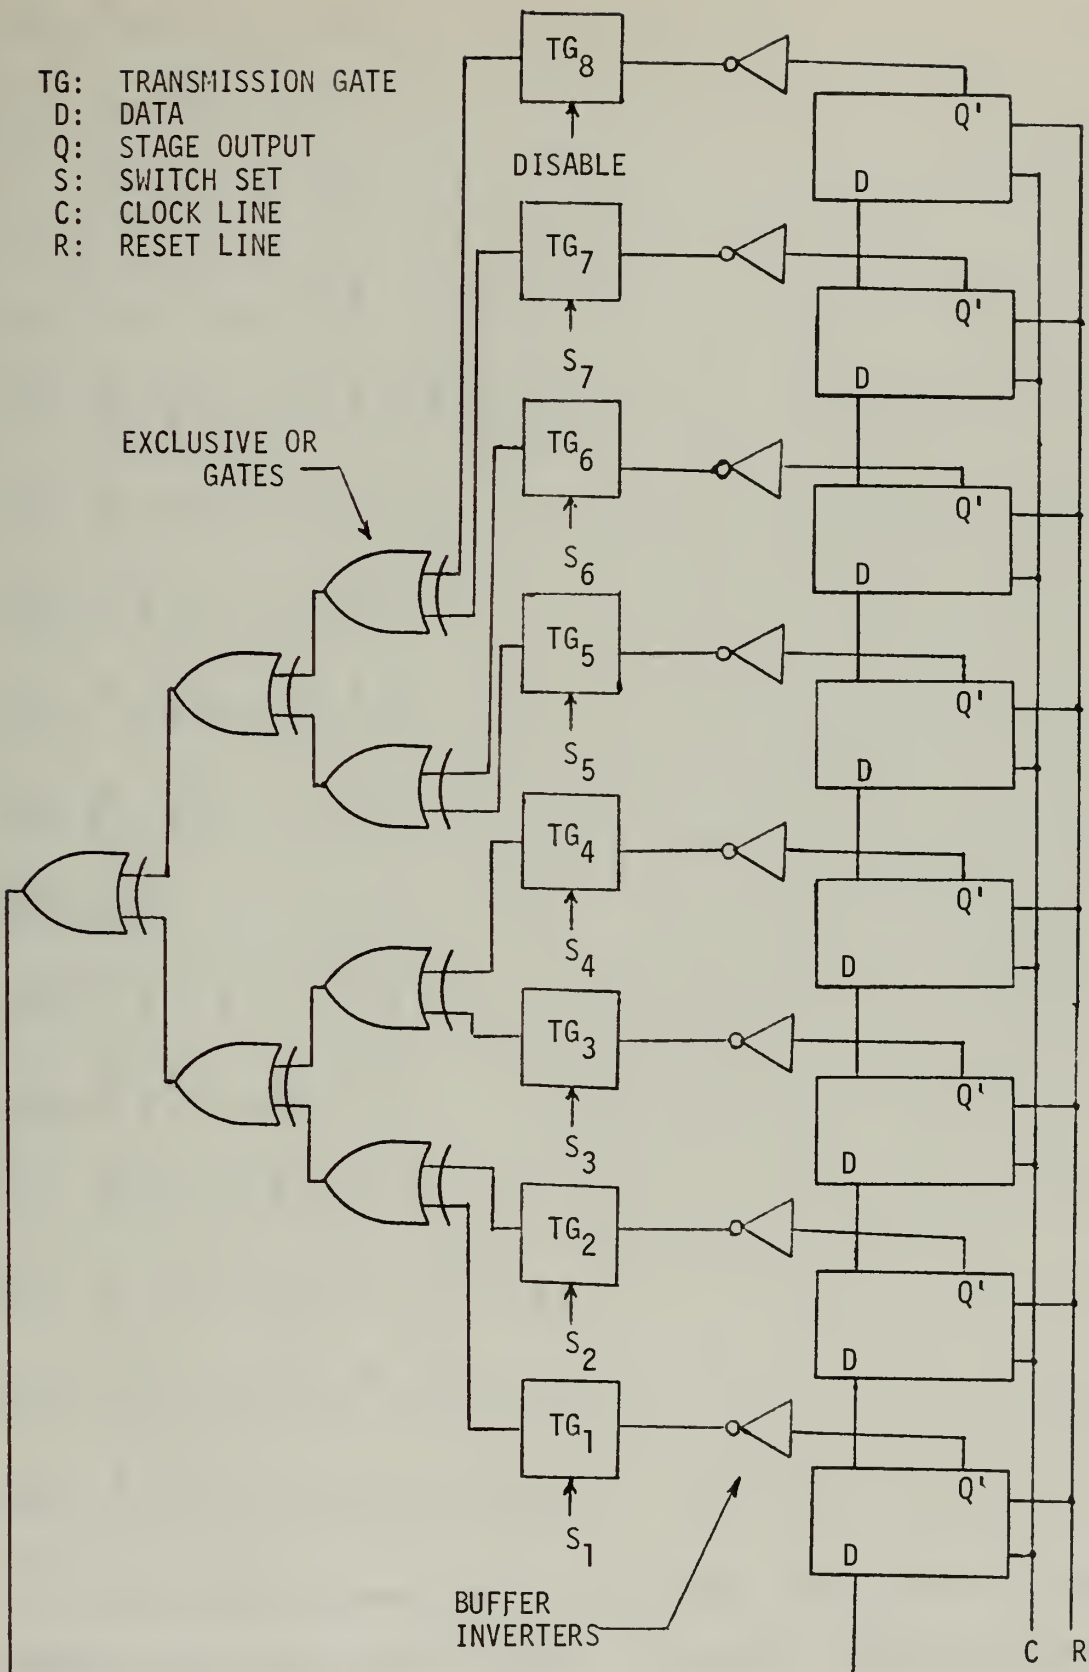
TG: TRANSMISSION GATE
D: DATA
Q: STAGE OUTPUT
S: SWITCH SET
C: CLOCK LINE
R: RESET LINE

EXCLUSIVE OR GATES

$TG_8$
DISABLE
Q'
D

$TG_7$
$S_7$
Q'
D

$TG_6$
$S_6$
Q'
D

$TG_5$
$S_5$
Q'
D

$TG_4$
$S_4$
Q'
D

$TG_3$
$S_3$
Q'
D

$TG_2$
$S_2$
Q'
D

$TG_1$
$S_1$
Q'
D

BUFFER INVERTERS

C R